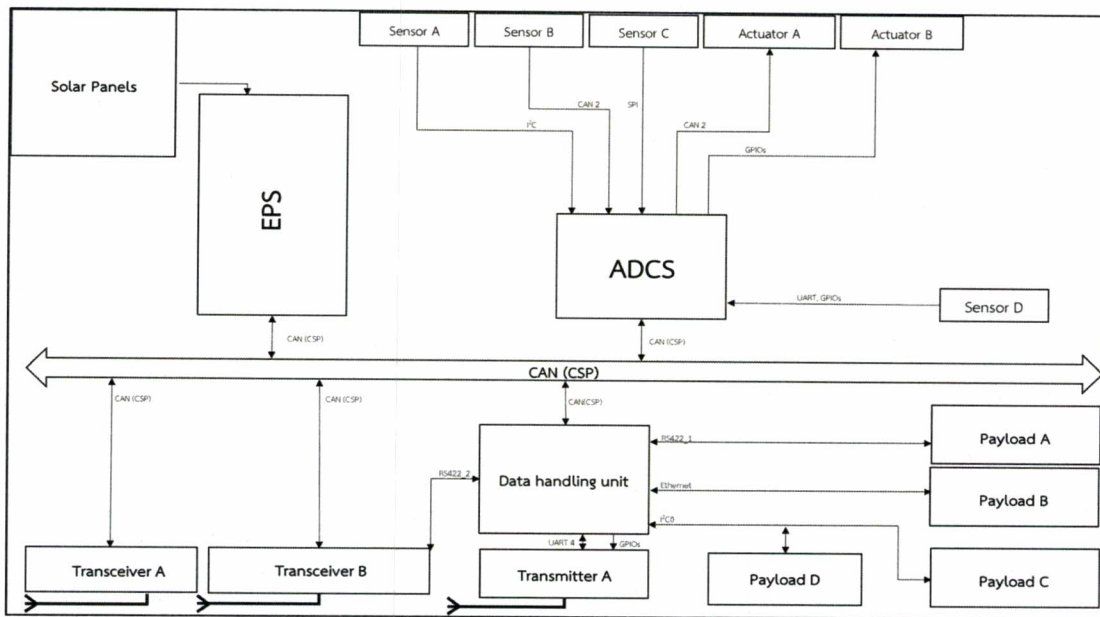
Solar Panels

Sensor A

Sensor B

Sensor C

Actuator A

Actuator B

CAN 2

SPI

$I^2C$

CAN 2

GPIOs

EPS

ADCS

UART, GPIOs

Sensor D

CAN (CSP)

CAN (CSP)

CAN (CSP)

CAN (CSP)

CAN (CSP)

CAN(CSP)

RS422_1

Payload A

RS422_2

Data handling unit

Ethernet

Payload B

$I^2C0$

UART 4

GPIOs

Transceiver A

Transceiver B

Transmitter A

Payload D

Payload C